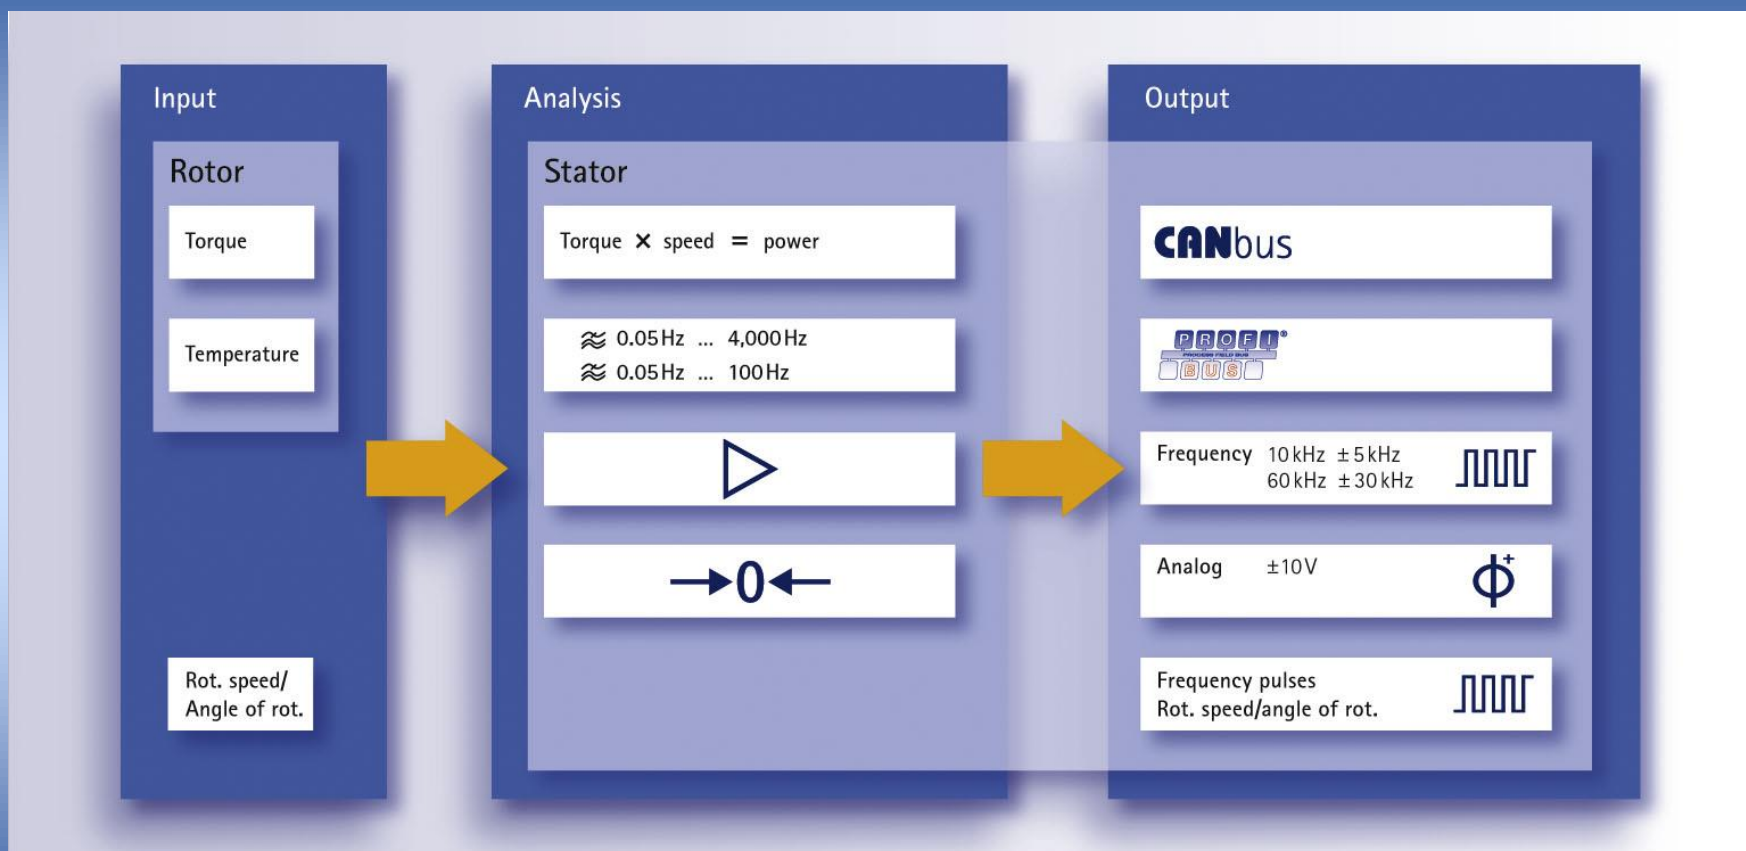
Input

Rotor

Torque

Temperature

Rot. speed/ Angle of rot.

Analysis

Stator

Torque × speed = power

≈ 0.05 Hz ... 4,000 Hz
≈ 0.05 Hz ... 100 Hz

→0←

Output

CANbus

PROFI BUS

Frequency 10 kHz ± 5 kHz
60 kHz ± 30 kHz

Analog ±10 V

Frequency pulses
Rot. speed/angle of rot.